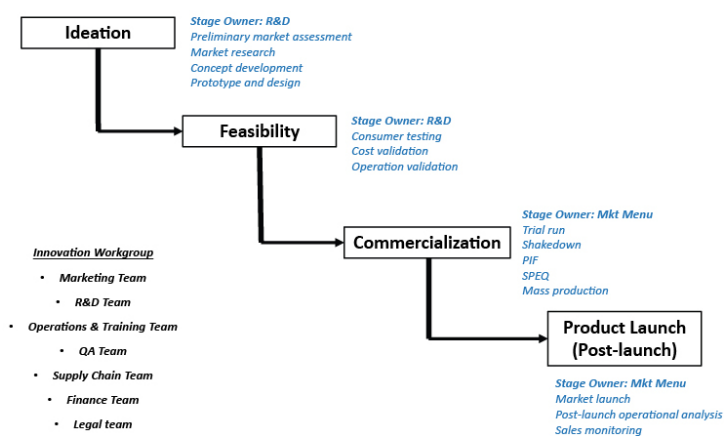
Ideation

Stage Owner: R&D
Preliminary market assessment
Market research
Concept development
Prototype and design

Feasibility

Stage Owner: R&D
Consumer testing
Cost validation
Operation validation

Commercialization

Stage Owner: Mkt Menu
Trial run
Shakedown
PIF
SPEQ
Mass production

Innovation Workgroup
- Marketing Team
- R&D Team
- Operations & Training Team
- QA Team
- Supply Chain Team
- Finance Team
- Legal team

Product Launch (Post-launch)

Stage Owner: Mkt Menu
Market launch
Post-launch operational analysis
Sales monitoring